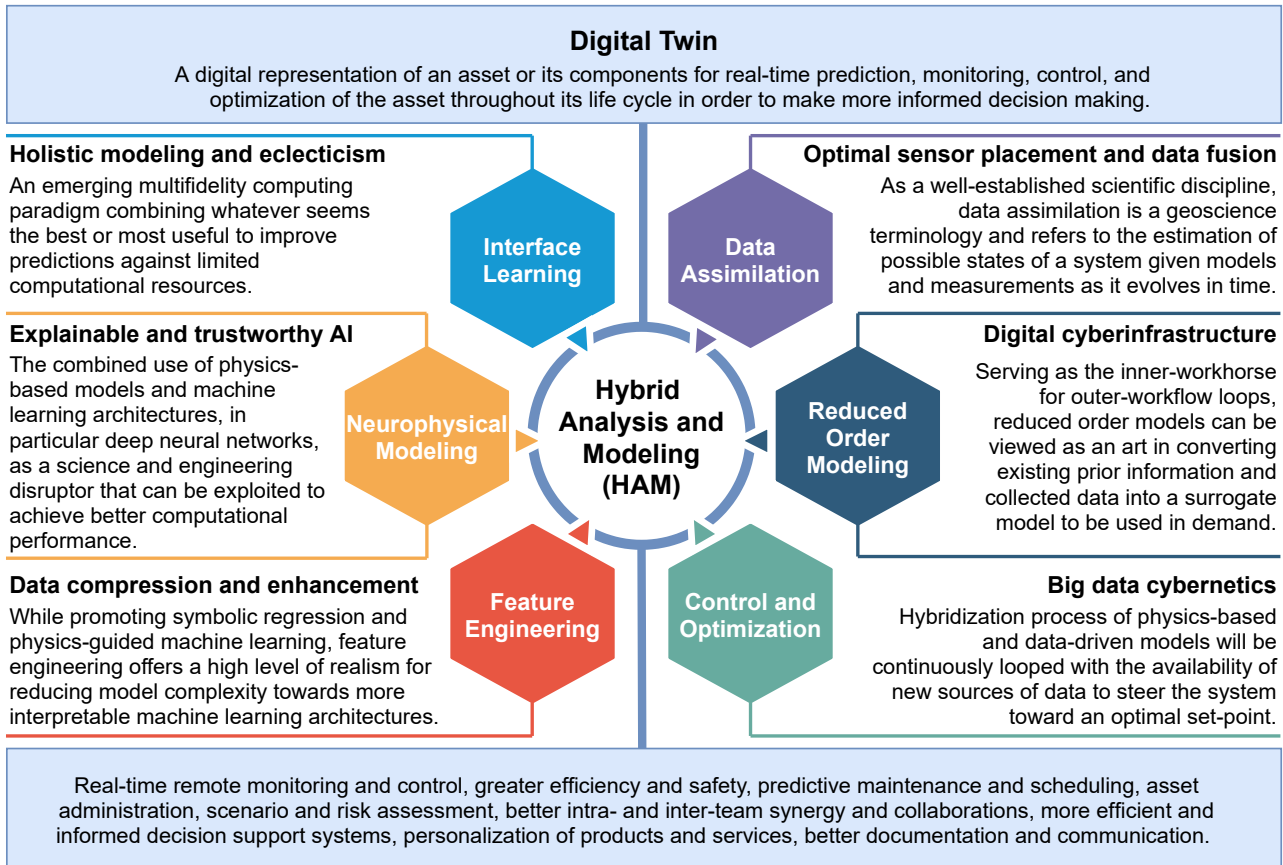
Digital Twin

A digital representation of an asset or its components for real-time prediction, monitoring, control, and optimization of the asset throughout its life cycle in order to make more informed decision making.

Holistic modeling and eclecticism

An emerging multifidelity computing paradigm combining whatever seems the best or most useful to improve predictions against limited computational resources.

Explainable and trustworthy AI

The combined use of physics-based models and machine learning architectures, in particular deep neural networks, as a science and engineering disruptor that can be exploited to achieve better computational performance.

Data compression and enhancement

While promoting symbolic regression and physics-guided machine learning, feature engineering offers a high level of realism for reducing model complexity towards more interpretable machine learning architectures.

Interface Learning

Data Assimilation

Neurophysical Modeling

Hybrid Analysis and Modeling (HAM)

Reduced Order Modeling

Feature Engineering

Control and Optimization

Optimal sensor placement and data fusion

As a well-established scientific discipline, data assimilation is a geoscience terminology and refers to the estimation of possible states of a system given models and measurements as it evolves in time.

Digital cyberinfrastructure

Serving as the inner-workhorse for outer-workflow loops, reduced order models can be viewed as an art in converting existing prior information and collected data into a surrogate model to be used in demand.

Big data cybernetics

Hybridization process of physics-based and data-driven models will be continuously looped with the availability of new sources of data to steer the system toward an optimal set-point.

Real-time remote monitoring and control, greater efficiency and safety, predictive maintenance and scheduling, asset administration, scenario and risk assessment, better intra- and inter-team synergy and collaborations, more efficient and informed decision support systems, personalization of products and services, better documentation and communication.